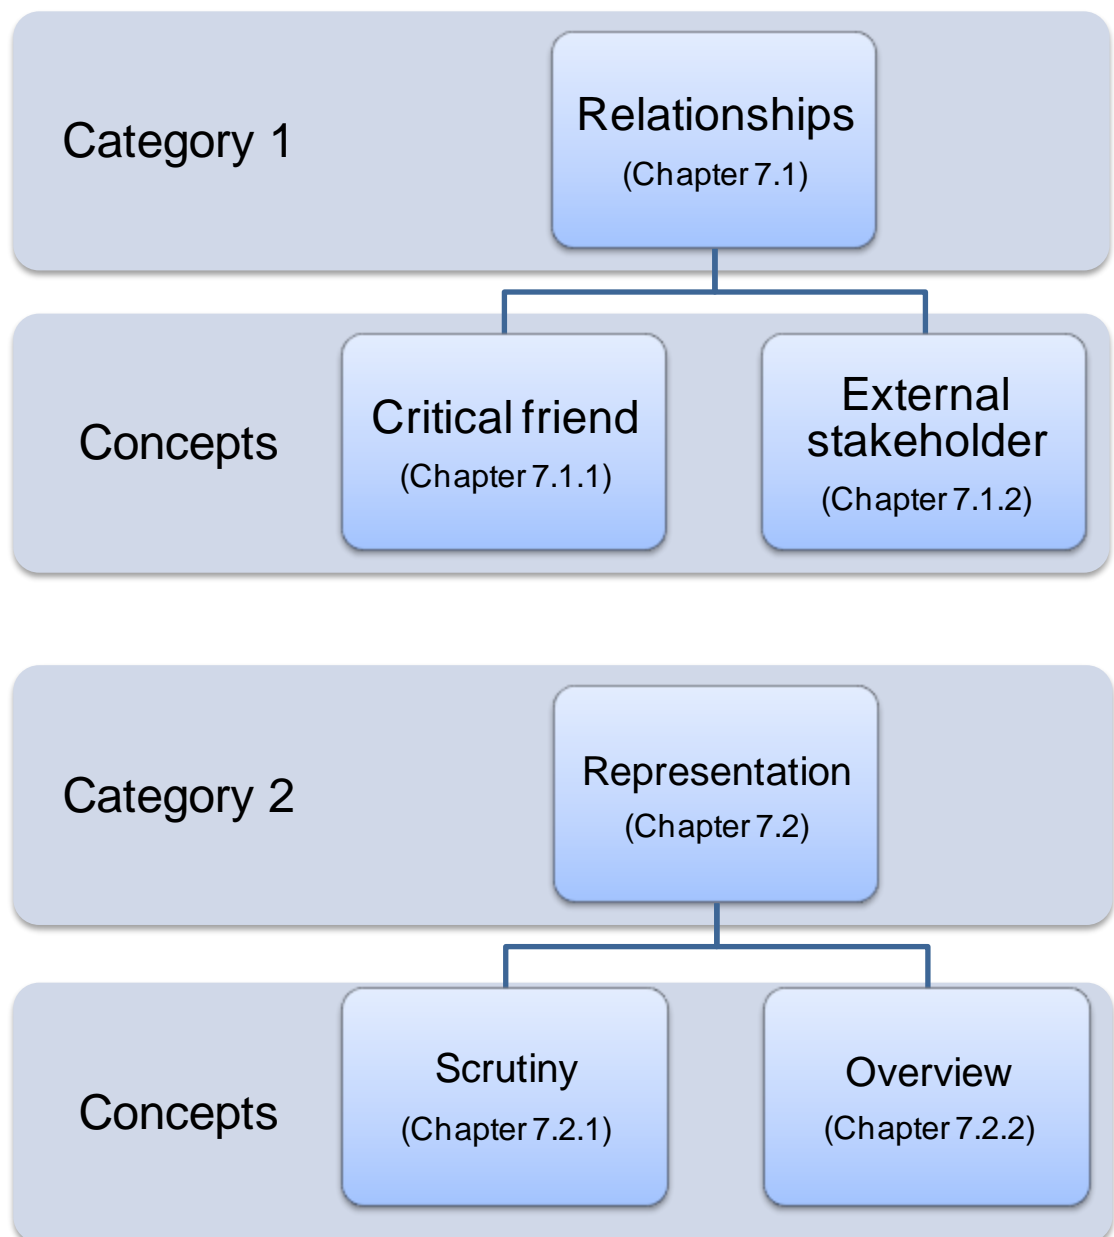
Category 1

Relationships
(Chapter 7.1)

Concepts

Critical friend
(Chapter 7.1.1)

External stakeholder
(Chapter 7.1.2)

Category 2

Representation
(Chapter 7.2)

Concepts

Scrutiny
(Chapter 7.2.1)

Overview
(Chapter 7.2.2)